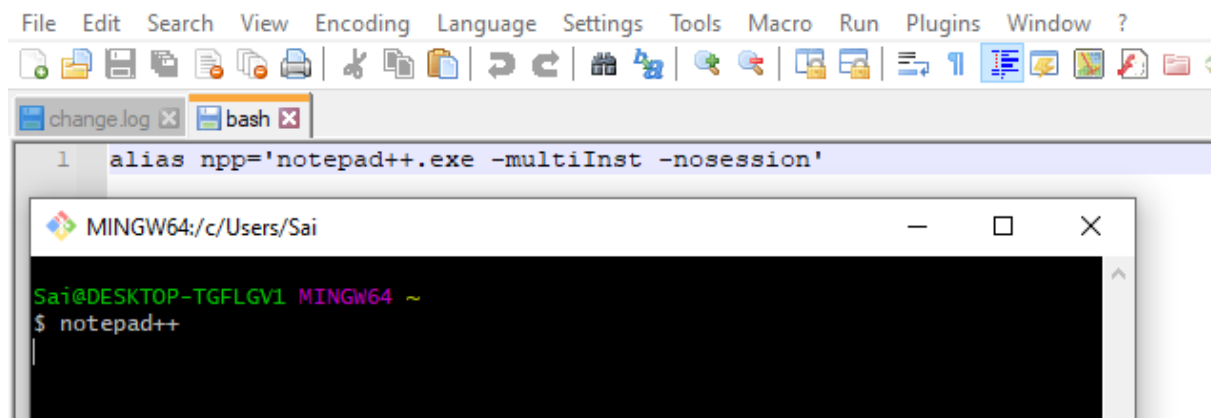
File Edit Search View Encoding Language Settings Tools Macro Run Plugins Window ?

change.log bash

1 alias npp='notepad++.exe -multiInst -nosession'

MINGW64:/c/Users/Sai

Sai@DESKTOP-TGFLGV1 MINGW64 ~
$ notepad++